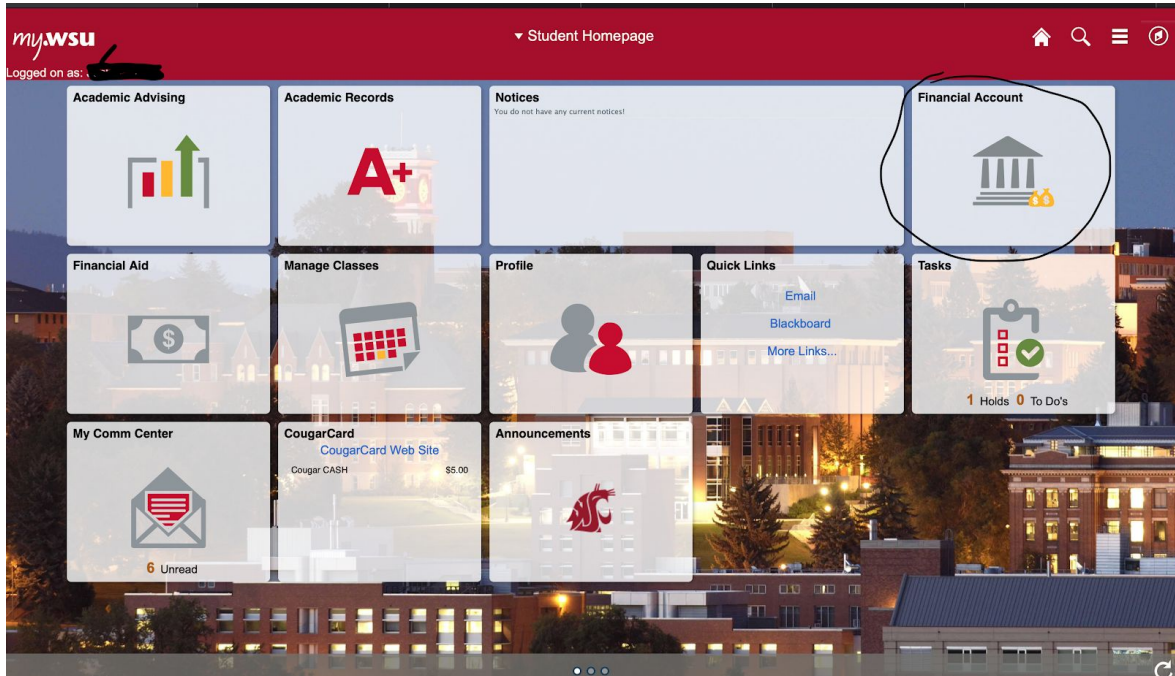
my.wsu
Logged on as: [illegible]

▾ Student Homepage

Academic Advising

Academic Records

A+

Notices
You do not have any current notices!

Financial Account

Financial Aid

Manage Classes

Profile

Quick Links
Email
Blackboard
More Links...

Tasks
1 Holds 0 To Do's

My Comm Center
6 Unread

CougarCard
CougarCard Web Site
Cougar CASH $5.00

Announcements